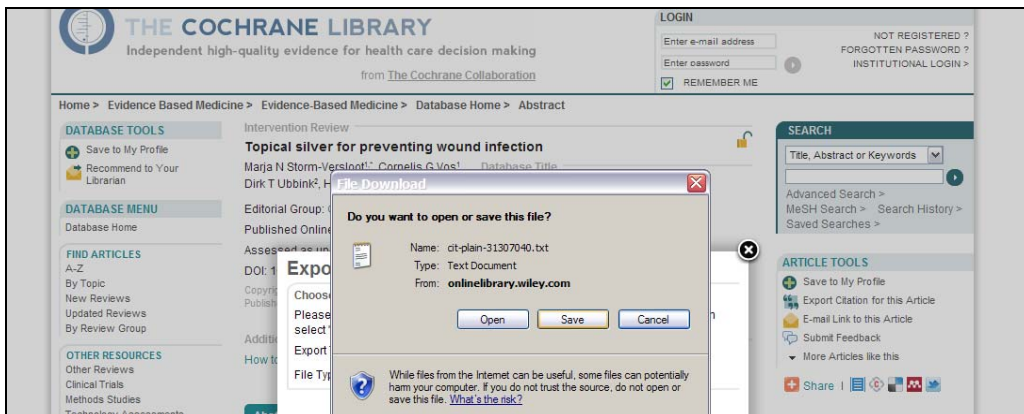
THE COCHRANE LIBRARY
Independent high-quality evidence for health care decision making
from The Cochrane Collaboration

LOGIN
Enter e-mail address
Enter password
REMEMBER ME
NOT REGISTERED ?
FORGOTTEN PASSWORD ?
INSTITUTIONAL LOGIN >

Home > Evidence Based Medicine > Evidence-Based Medicine > Database Home > Abstract

DATABASE TOOLS
Save to My Profile
Recommend to Your Librarian

DATABASE MENU
Database Home

FIND ARTICLES
A-Z
By Topic
New Reviews
Updated Reviews
By Review Group

OTHER RESOURCES
Other Reviews
Clinical Trials
Methods Studies
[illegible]

Intervention Review
Topical silver for preventing wound infection
Marja N Storm-Versloot¹,* Cornelis G Vos¹, Database Title
Dirk T Ubbink², H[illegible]
Editorial Group: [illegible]
Published Onlin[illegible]
Assessed as u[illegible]
DOI: 1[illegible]
Expo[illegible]
Choos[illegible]
Please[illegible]
select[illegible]
Export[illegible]
File Typ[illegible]
Additi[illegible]
How t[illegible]

File Download
Do you want to open or save this file?
Name: cit-plain-31307040.txt
Type: Text Document
From: onlinelibrary.wiley.com
Open
Save
Cancel
While files from the Internet can be useful, some files can potentially harm your computer. If you do not trust the source, do not open or save this file. What's the risk?

SEARCH
Title, Abstract or Keywords
Advanced Search >
MeSH Search > Search History >
Saved Searches >

ARTICLE TOOLS
Save to My Profile
Export Citation for this Article
E-mail Link to this Article
Submit Feedback
More Articles like this
Share |